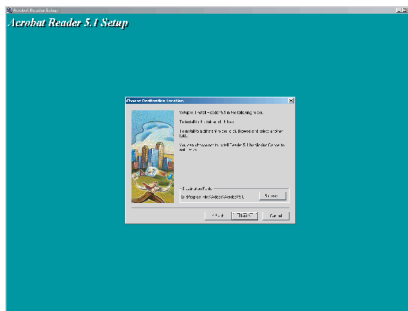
Acrobat Reader Setup
Acrobat Reader 5.1 Setup

Choose Destination Location

Setup will install Acrobat Reader in the following folder.

To install to this folder, click Next.

To install to a different folder, click Browse and select another folder.

You can choose not to install Acrobat Reader 5.1 by clicking Cancel to exit Setup.

Destination Folder

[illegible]

Browse...

< Back
Next >
Cancel